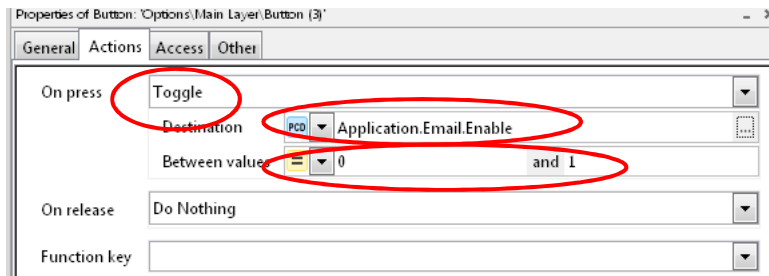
Properties of Button: 'Options\Main Layer\Button (3)'

General | Actions | Access | Other

On press | Toggle

Destination | PCD | Application.Email.Enable | ...

Between values | = | 0 | and | 1

On release | Do Nothing

Function key